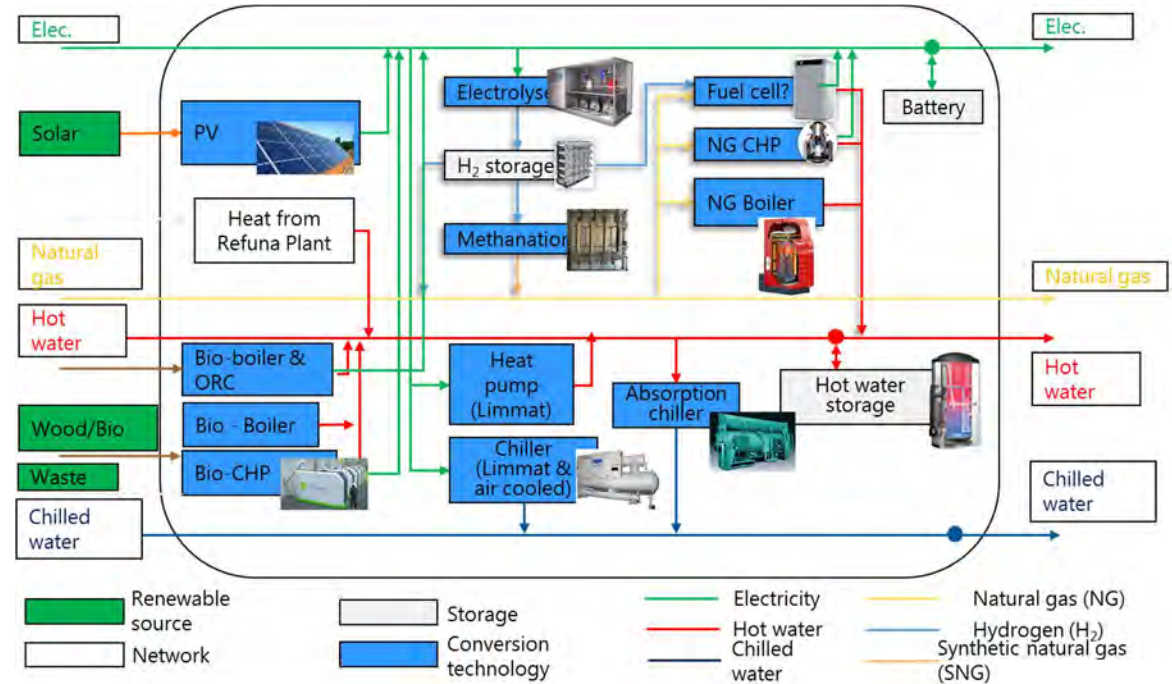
Elec.

Elec.

Solar

PV

Electrolyser

Fuel cell?

Battery

NG CHP

$H_2$ storage

NG Boiler

Heat from Refuna Plant

Methanation

Natural gas

Natural gas

Hot water

Hot water

Bio-boiler & ORC

Heat pump (Limmat)

Absorption chiller

Hot water storage

Wood/Bio

Bio - Boiler

Waste

Bio-CHP

Chiller (Limmat & air cooled)

Chilled water

Chilled water

Renewable source

Network

Storage

Conversion technology

Electricity

Hot water

Chilled water

Natural gas (NG)

Hydrogen ($H_2$)

Synthetic natural gas (SNG)